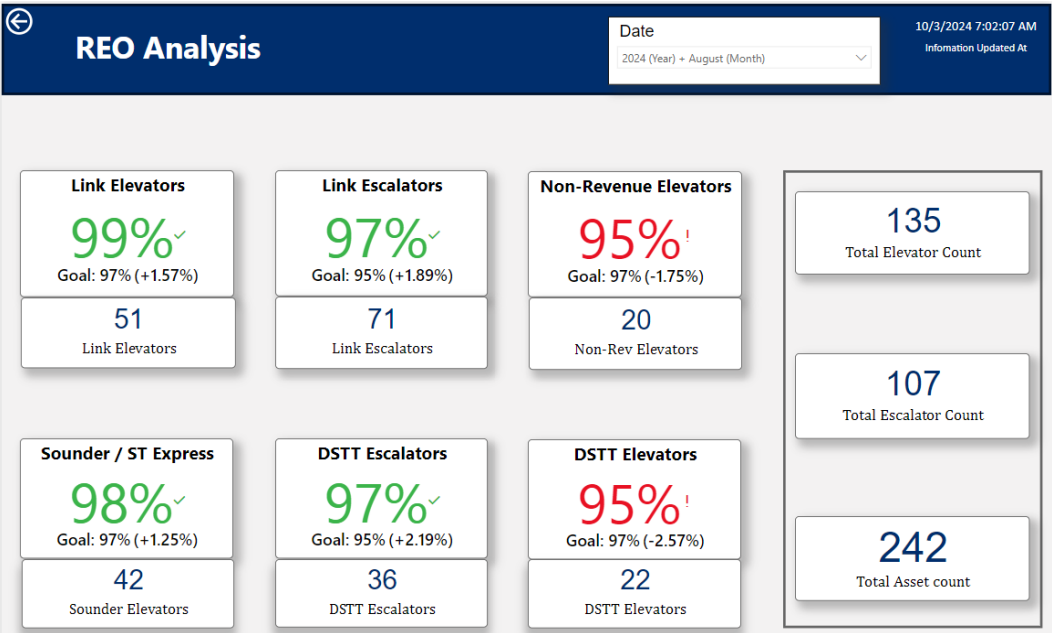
REO Analysis

Date
2024 (Year) + August (Month)

10/3/2024 7:02:07 AM
Infomation Updated At

Link Elevators
99%✓
Goal: 97% (+1.57%)

51
Link Elevators

Link Escalators
97%✓
Goal: 95% (+1.89%)

71
Link Escalators

Non-Revenue Elevators
95%!
Goal: 97% (-1.75%)

20
Non-Rev Elevators

135
Total Elevator Count

107
Total Escalator Count

242
Total Asset count

Sounder / ST Express
98%✓
Goal: 97% (+1.25%)

42
Sounder Elevators

DSTT Escalators
97%✓
Goal: 95% (+2.19%)

36
DSTT Escalators

DSTT Elevators
95%!
Goal: 97% (-2.57%)

22
DSTT Elevators